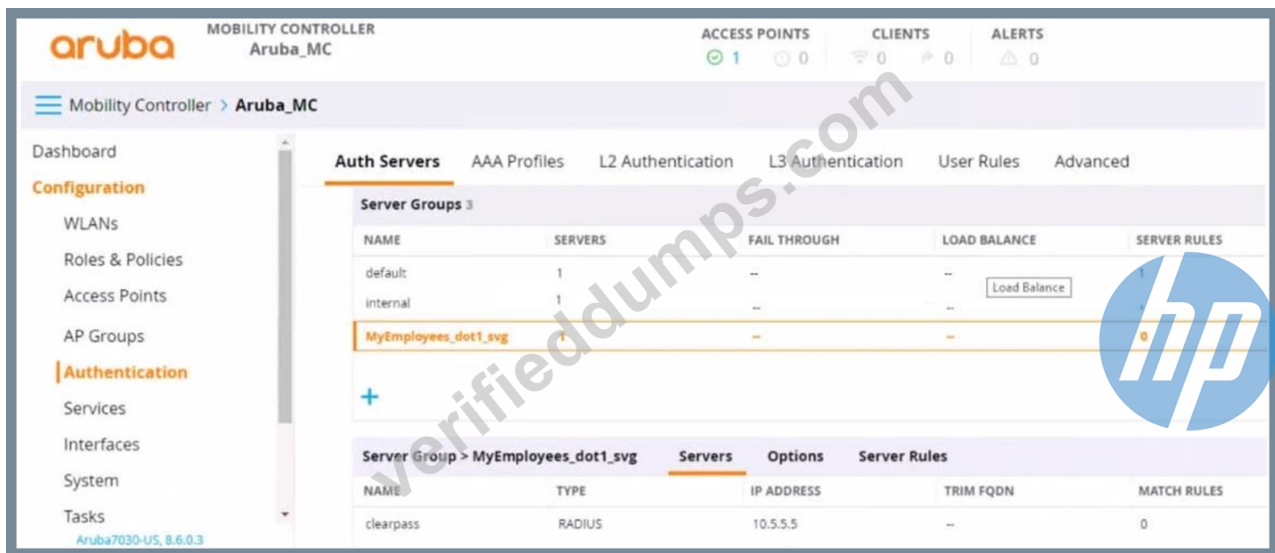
aruba MOBILITY CONTROLLER Aruba_MC

ACCESS POINTS 1 0 CLIENTS 0 0 ALERTS 0

Mobility Controller > Aruba_MC

Dashboard
Configuration
WLANs
Roles & Policies
Access Points
AP Groups
Authentication
Services
Interfaces
System
Tasks
Aruba7030-US, 8.6.0.3

Auth Servers AAA Profiles L2 Authentication L3 Authentication User Rules Advanced

Server Groups 3

| NAME | SERVERS | FAIL THROUGH | LOAD BALANCE | SERVER RULES |
|---|---|---|---|---|
| default | 1 | -- | -- | 1 |
| internal | 1 | -- | -- | 1 |
| MyEmployees_dot1_svg | 1 | -- | -- | 0 |

Load Balance

+

Server Group > MyEmployees_dot1_svg Servers Options Server Rules

| NAME | TYPE | IP ADDRESS | TRIM FQDN | MATCH RULES |
|---|---|---|---|---|
| clearpass | RADIUS | 10.5.5.5 | -- | 0 |

verifieddumps.com

hp